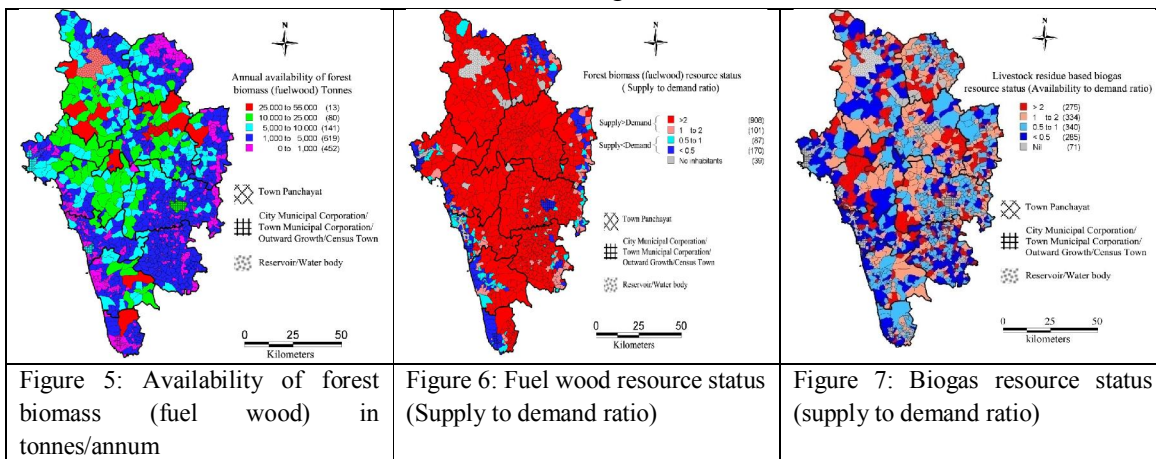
| N Annual availability of forest biomass (fuelwood) Tonnes 25,000 to 56,000 (13) 10,000 to 25,000 (80) 5,000 to 10,000 (141) 1,000 to 5,000 (619) 0 to 1,000 (452) Town Panchayat City Municipal Corporation/ Town Municipal Corporation/ Outward Growth/Census Town Reservoir/Water body 0 25 50 Kilometers | N Forest biomass (fuelwood) resource status ( Supply to demand ratio) Supply>Demand >2 (908) 1 to 2 (101) Supply<Demand 0.5 to 1 (87) < 0.5 (170) No inhabitants (39) Town Panchayat City Municipal Corporation/ Town Municipal Corporation/ Outward Growth/Census Town Reservoir/Water body 0 25 50 Kilometers | N Livestock residue based biogas resource status (Availability to demand ratio) > 2 (275) 1 to 2 (334) 0.5 to 1 (340) < 0.5 (285) Nil (71) Town Panchayat City Municipal Corporation/ Town Municipal Corporation/ Outward Growth/Census Town Reservoir/Water body 0 25 50 kilometers |
|---|---|---|
| Figure 5: Availability of forest biomass (fuel wood) in tonnes/annum | Figure 6: Fuel wood resource status (Supply to demand ratio) | Figure 7: Biogas resource status (supply to demand ratio) |